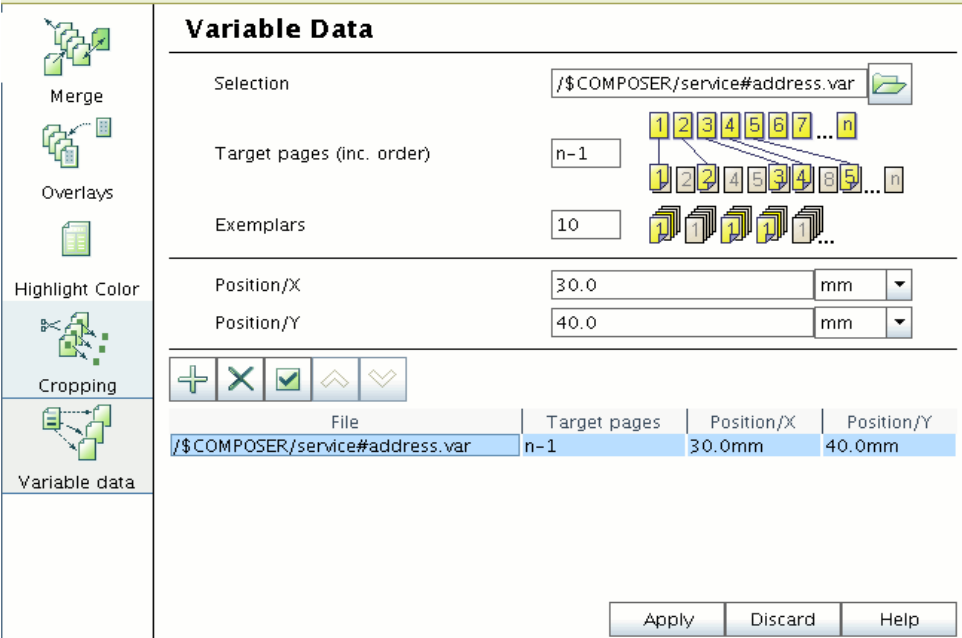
Merge

Overlays

Highlight Color

Cropping

Variable data

Variable Data

Selection /$COMPOSER/service#address.var

Target pages (inc. order) n-1

1 2 3 4 5 6 7 ... n

1 2 2 4 5 3 4 8 5 ... n

Exemplars 10

1 1 1 1 1 ...

Position/X 30.0 mm

Position/Y 40.0 mm

| File | Target pages | Position/X | Position/Y |
|---|---|---|---|
| /$COMPOSER/service#address.var | n-1 | 30.0mm | 40.0mm |

Apply Discard Help